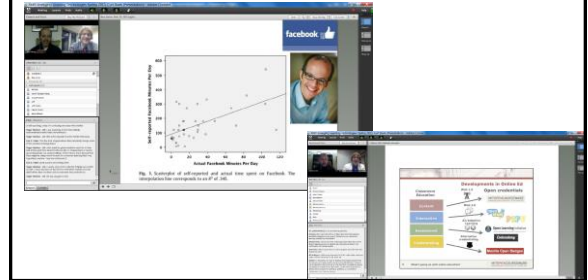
facebook

Self-reported Facebook Minutes Per Day

Actual Facebook Minutes Per Day

Fig. 1. Scatterplot of self-reported and actual time spent on Facebook. The interpolation line corresponds to an $R^2$ of .340.

Developments in Online Ed

Open credentials